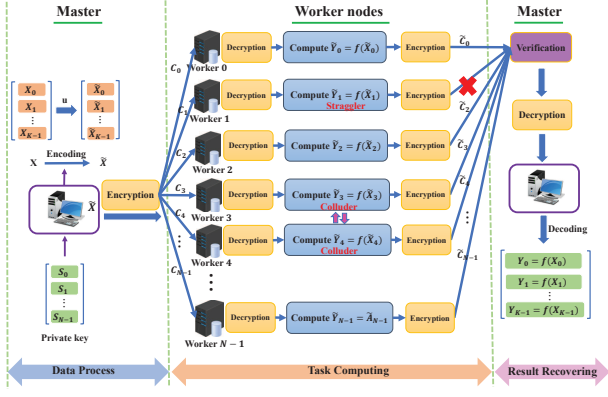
Master

Worker nodes

Master

$X_0$
$X_1$
⋮
$X_{K-1}$

u

$\tilde{X}_0$
$\tilde{X}_1$
⋮
$\tilde{X}_{K-1}$

Encoding

X

$\tilde{X}$

$\tilde{X}$

Encryption

$S_0$
$S_1$
⋮
$S_{N-1}$

Private key

$C_0$
Worker 0
Decryption
Compute $\tilde{Y}_0 = f(\tilde{X}_0)$
Encryption
$\tilde{C}_0$

$C_1$
Worker 1
Decryption
Compute $\tilde{Y}_1 = f(\tilde{X}_1)$
Straggler
Encryption
$\tilde{C}_2$

$C_2$
Worker 2
Decryption
Compute $\tilde{Y}_2 = f(\tilde{X}_2)$
Encryption
$\tilde{C}_3$

$C_3$
Worker 3
Decryption
Compute $\tilde{Y}_3 = f(\tilde{X}_3)$
Colluder
Encryption
$\tilde{C}_4$

$C_4$
Worker 4
Decryption
Compute $\tilde{Y}_4 = f(\tilde{X}_4)$
Colluder
Encryption
$\tilde{C}_{N-1}$

$C_{N-1}$
Worker $N-1$
Decryption
Compute $\tilde{Y}_{N-1} = \tilde{A}_{N-1}$
Encryption

Verification

Decryption

Decoding

$Y_0 = f(X_0)$
$Y_1 = f(X_1)$
⋮
$Y_{K-1} = f(X_{K-1})$

Data Process

Task Computing

Result Recovering